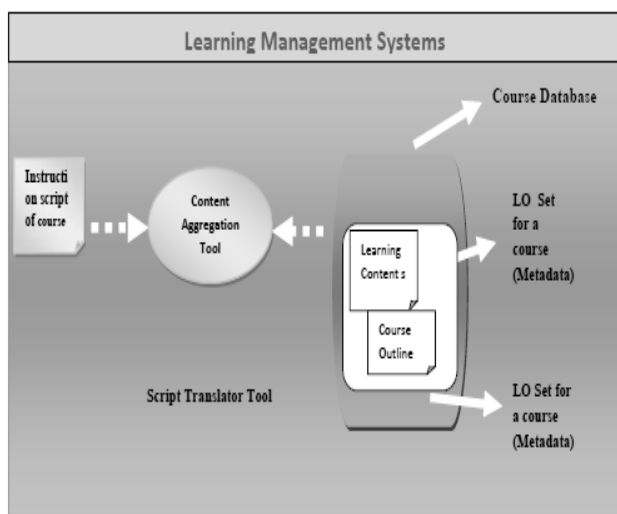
Learning Management Systems

Course Database

Instructi on script of course

Content Aggregation Tool

LO Set for a course (Metadata)

Learning Content s

Course Outline

Script Translator Tool

LO Set for a course (Metadata)